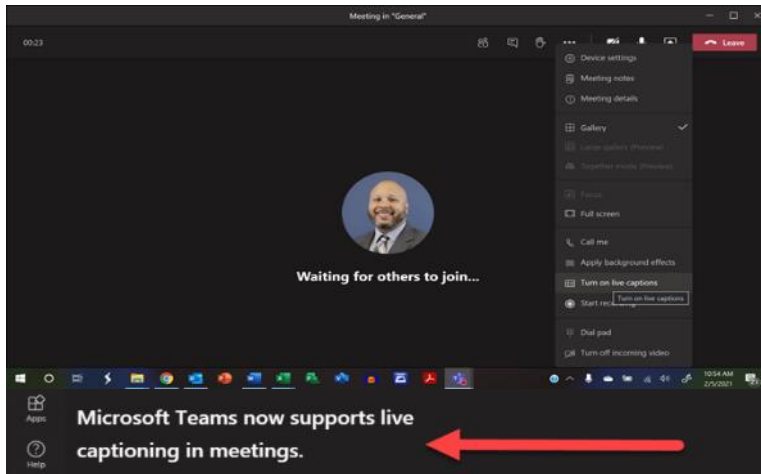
Meeting in "General"

00:23

Leave

Device settings
Meeting notes
Meeting details
Gallery
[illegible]
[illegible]
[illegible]
Full screen
Call me
Apply background effects
Turn on live captions
Start rec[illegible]
Turn on live captions
Dial pad
Turn off incoming video

Waiting for others to join...

10:54 AM
2/5/2021

Apps
Help

Microsoft Teams now supports live captioning in meetings.